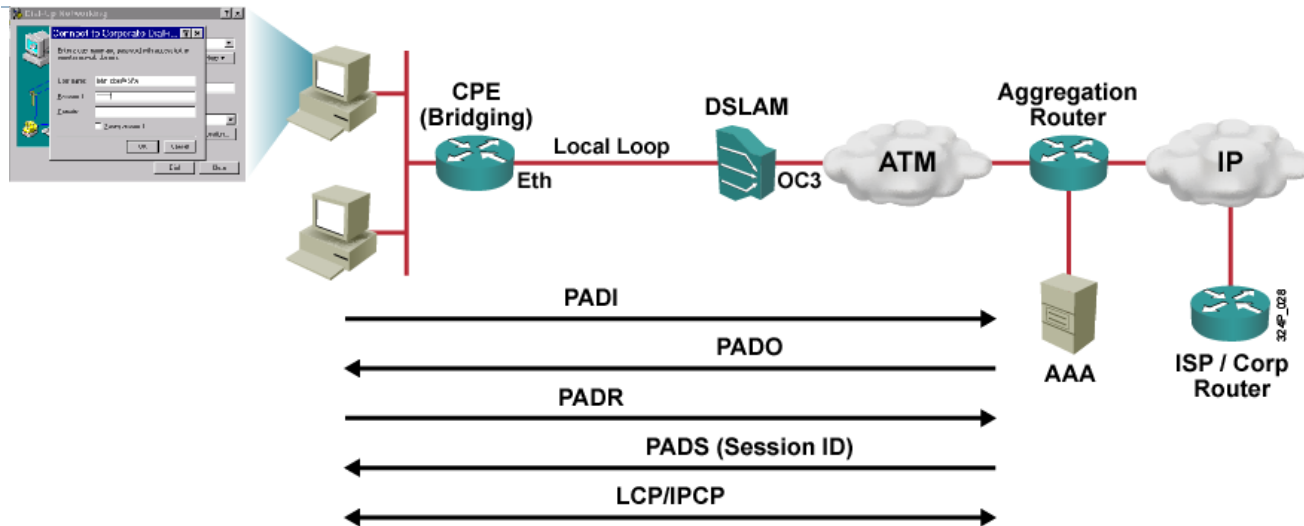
Dial-Up Networking

Connect to Corporate DialI...

User name:
Password:
Domain:

OK
Cancel

Dial
Done

CPE (Bridging)

Eth

Local Loop

DSLAM

OC3

ATM

Aggregation Router

IP

AAA

ISP / Corp Router

324P_028

PADI

PADO

PADR

PADS (Session ID)

LCP/IPCP